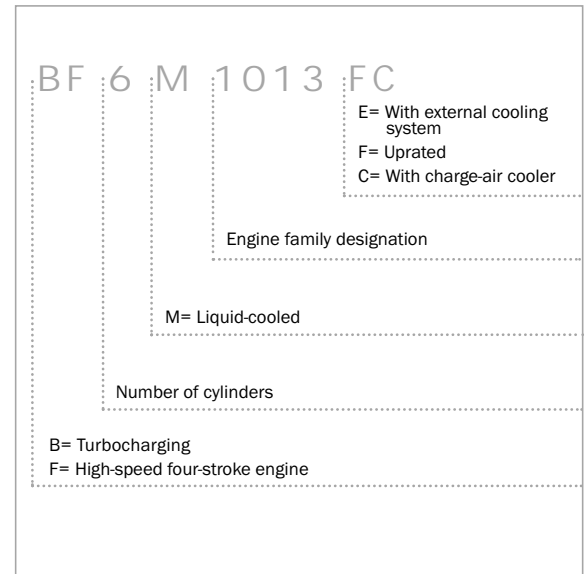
BF 6 M 1013 FC

E= With external cooling system
F= Uprated
C= With charge-air cooler

Engine family designation

M= Liquid-cooled

Number of cylinders

B= Turbocharging
F= High-speed four-stroke engine